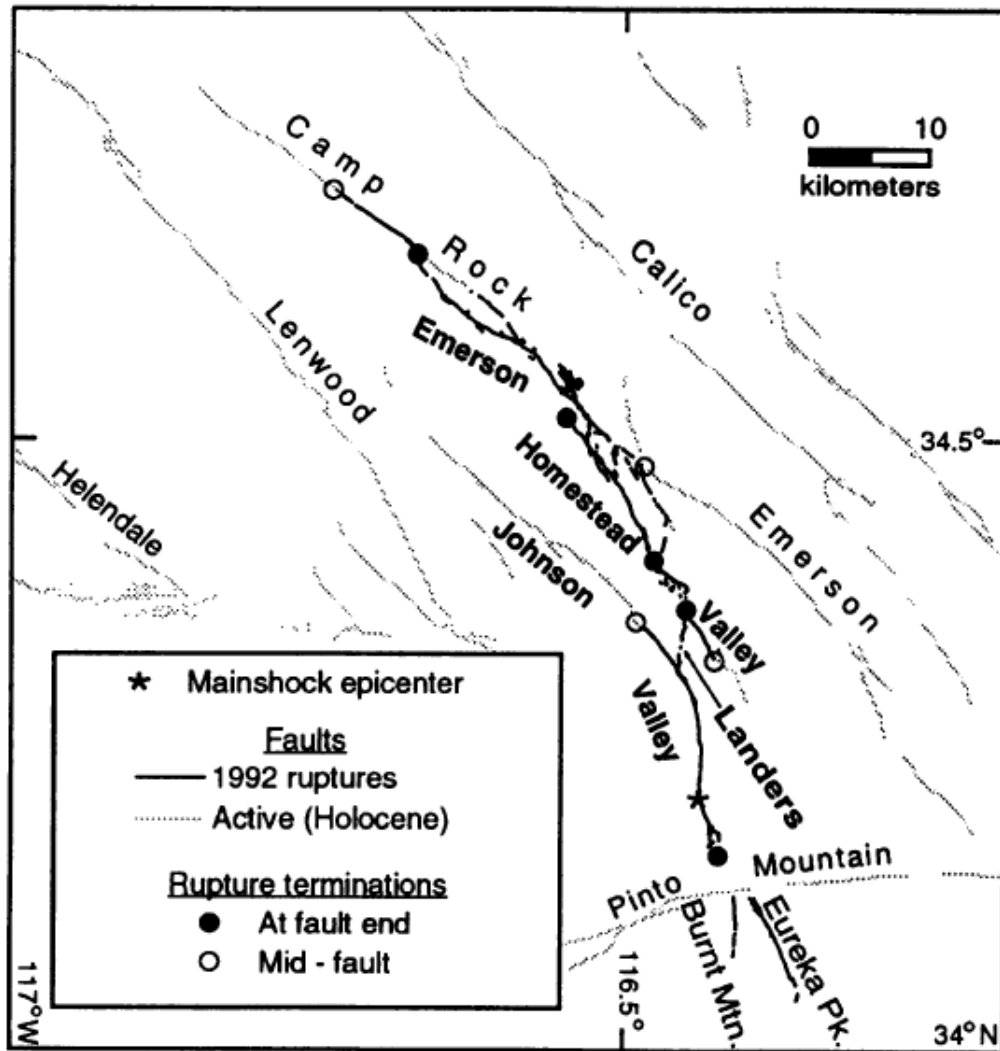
0 10
kilometers

Camp Rock

Calico

Lenwood

Emerson

Homestead

Helendale

Johnson

Emerson

Valley

Valley

Landers

34.5°

Mountain

Pinto

Burnt Mtn.

Eureka Pk.

116.5°

117°W

34°N

* Mainshock epicenter

Faults
1992 ruptures
Active (Holocene)

Rupture terminations
● At fault end
○ Mid - fault